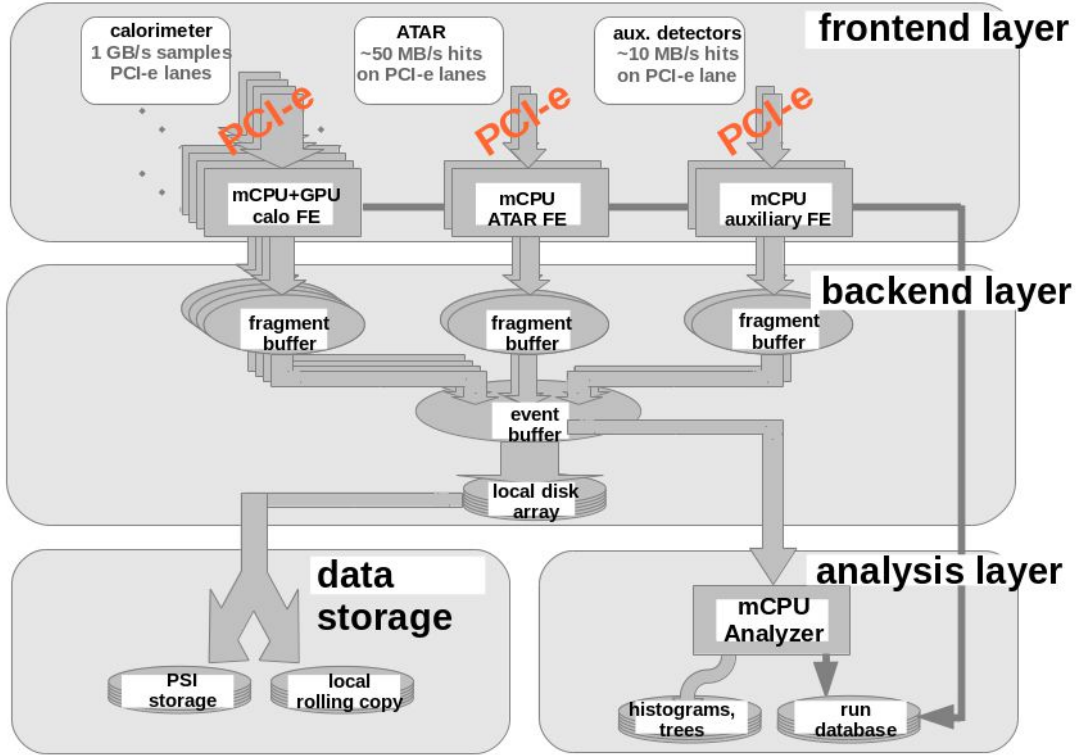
frontend layer

calorimeter
1 GB/s samples
PCI-e lanes

ATAR
~50 MB/s hits
on PCI-e lanes

aux. detectors
~10 MB/s hits
on PCI-e lane

PCI-e

PCI-e

PCI-e

mCPU+GPU
calo FE

mCPU
ATAR FE

mCPU
auxiliary FE

backend layer

fragment
buffer

fragment
buffer

fragment
buffer

event
buffer

local disk
array

data
storage

analysis layer

mCPU
Analyzer

PSI
storage

local
rolling copy

histograms,
trees

run
database